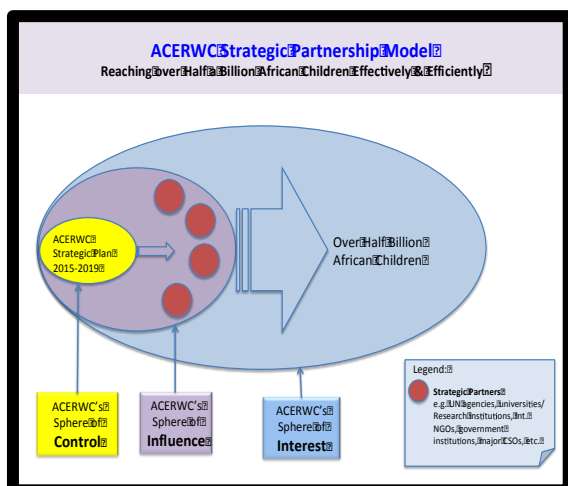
ACERWC Strategic Partnership Model
Reaching over Half a Billion African Children Effectively & Efficiently

ACERWC Strategic Plan 2015-2019

Over Half Billion African Children

ACERWC's Sphere of Control

ACERWC's Sphere of Influence

ACERWC's Sphere of Interest

Legend:
Strategic Partners
e.g. UN agencies, Universities/ Research Institutions, Int. NGOs, government institutions, major CSOs, etc.